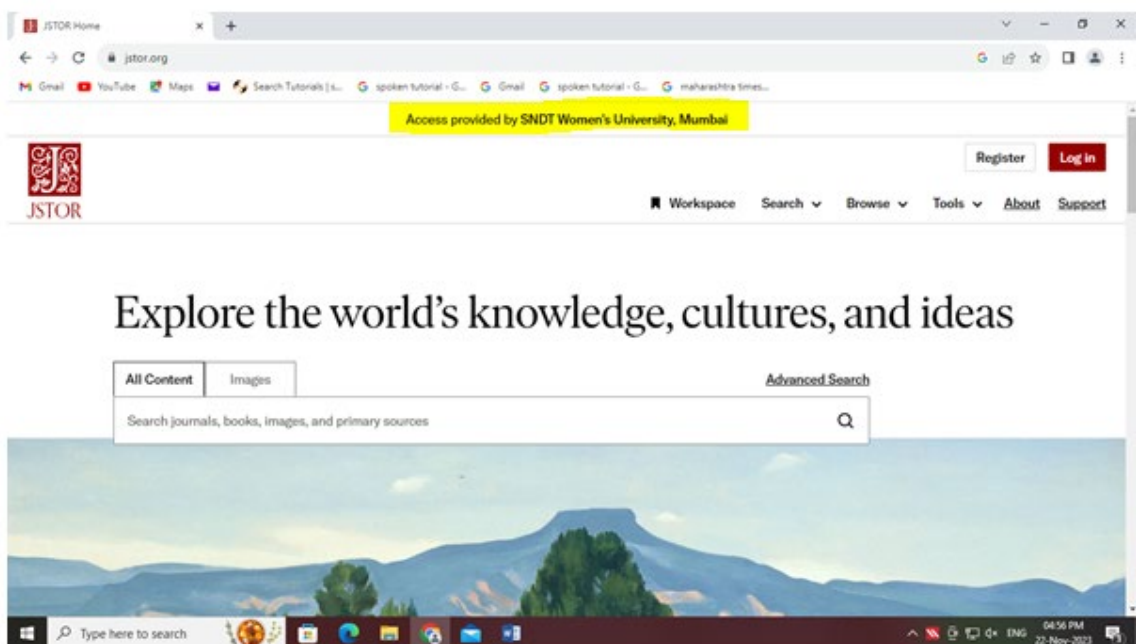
JSTOR Home
jstor.org
Gmail YouTube Maps Search Tutorials | s... spoken tutorial - G... Gmail spoken tutorial - G... maharashtra times...

Access provided by SNDT Women's University, Mumbai

JSTOR

Register Log in

Workspace Search Browse Tools About Support

Explore the world's knowledge, cultures, and ideas

All Content Images

Advanced Search

Search journals, books, images, and primary sources

Type here to search

ENG 04:56 PM 22-Nov-2023